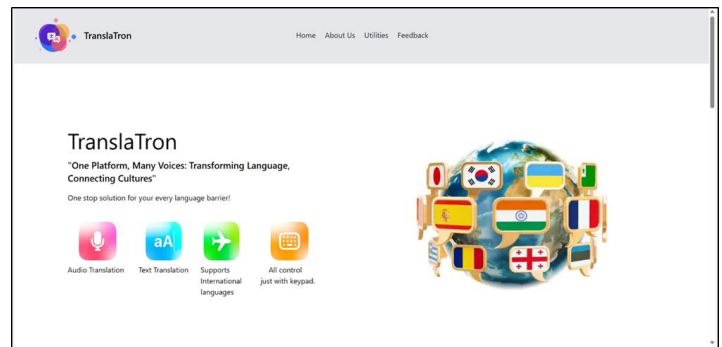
TranslaTron

Home About Us Utilities Feedback

TranslaTron

"One Platform, Many Voices: Transforming Language, Connecting Cultures"

One stop solution for your every language barrier!

aA

Audio Translation

Text Translation

Supports International languages

All control just with keypad.